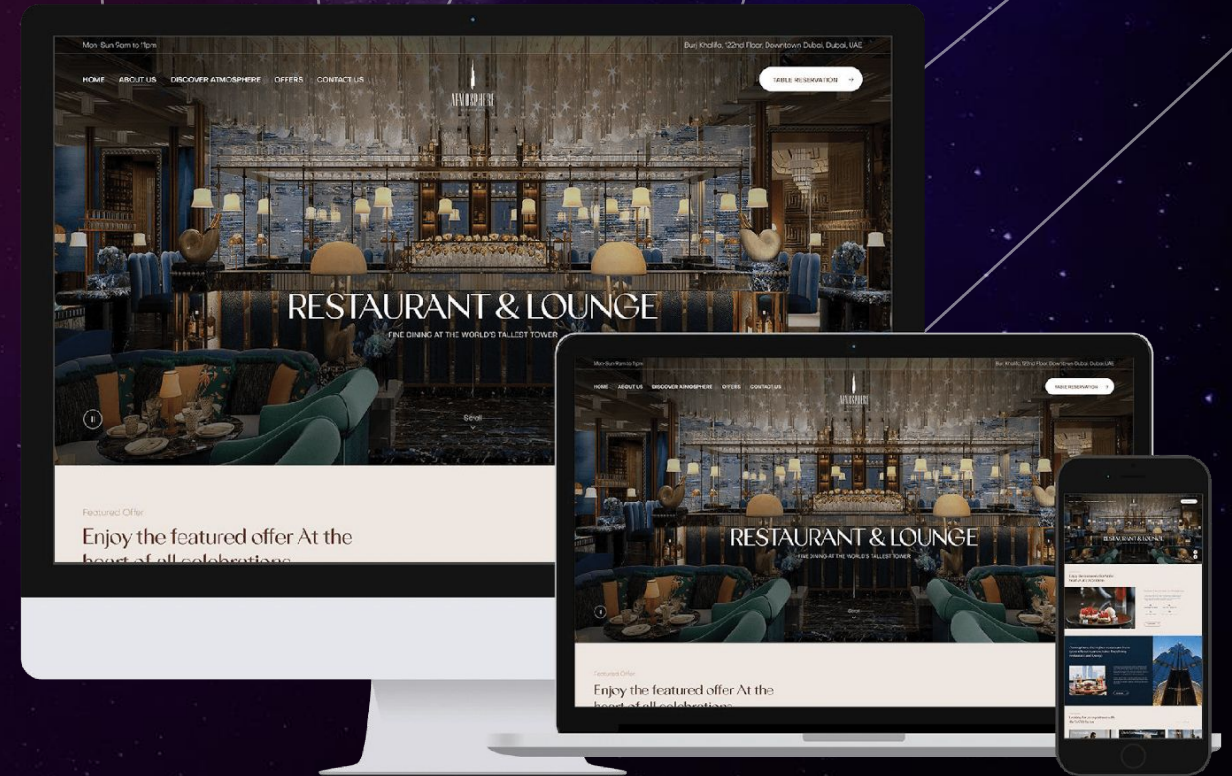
Mon-Sun 9am to 11pm

Burj Khalifa, 122nd Floor, Downtown Dubai, Dubai, UAE

HOME ABOUT US DISCOVER ATMOSPHERE OFFERS CONTACT US

ATMOSPHERE

TABLE RESERVATION

RESTAURANT & LOUNGE

FINE DINING AT THE WORLD'S TALLEST TOWER

Scroll

Featured Offer

Enjoy the featured offer At the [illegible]

Mon-Sun 9am to 11pm

Burj Khalifa, 122nd Floor, Downtown Dubai, Dubai, UAE

HOME ABOUT US DISCOVER ATMOSPHERE OFFERS CONTACT US

ATMOSPHERE

TABLE RESERVATION

RESTAURANT & LOUNGE

FINE DINING AT THE WORLD'S TALLEST TOWER

Scroll

Featured Offer

Enjoy the featured offer At the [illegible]

RESTAURANT & LOUNGE

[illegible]